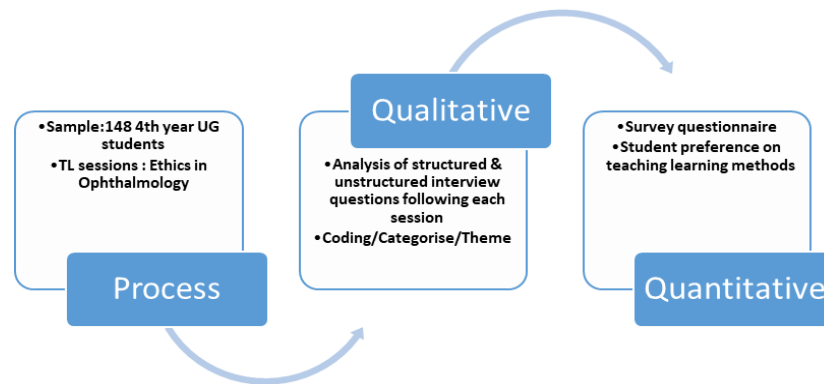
•Sample:148 4th year UG students
•TL sessions : Ethics in Ophthalmology

Process

Qualitative

•Analysis of structured & unstructured interview questions following each session
•Coding/Categorise/Theme

•Survey questionnaire
•Student preference on teaching learning methods

Quantitative